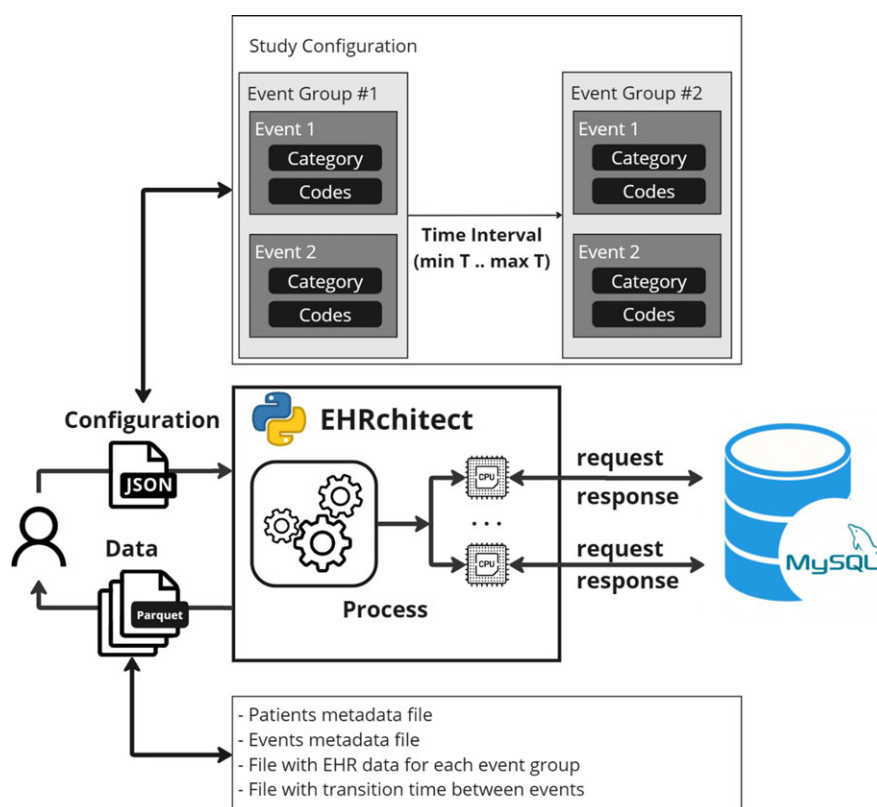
Study Configuration

Event Group #1

Event 1

Category

Codes

Event 2

Category

Codes

Time Interval (min T .. max T)

Event Group #2

Event 1

Category

Codes

Event 2

Category

Codes

Configuration

JSON

EHRchitect

CPU

...

CPU

request

response

request

response

MySQL

Data

Parquet

Process

- Patients metadata file
- Events metadata file
- File with EHR data for each event group
- File with transition time between events